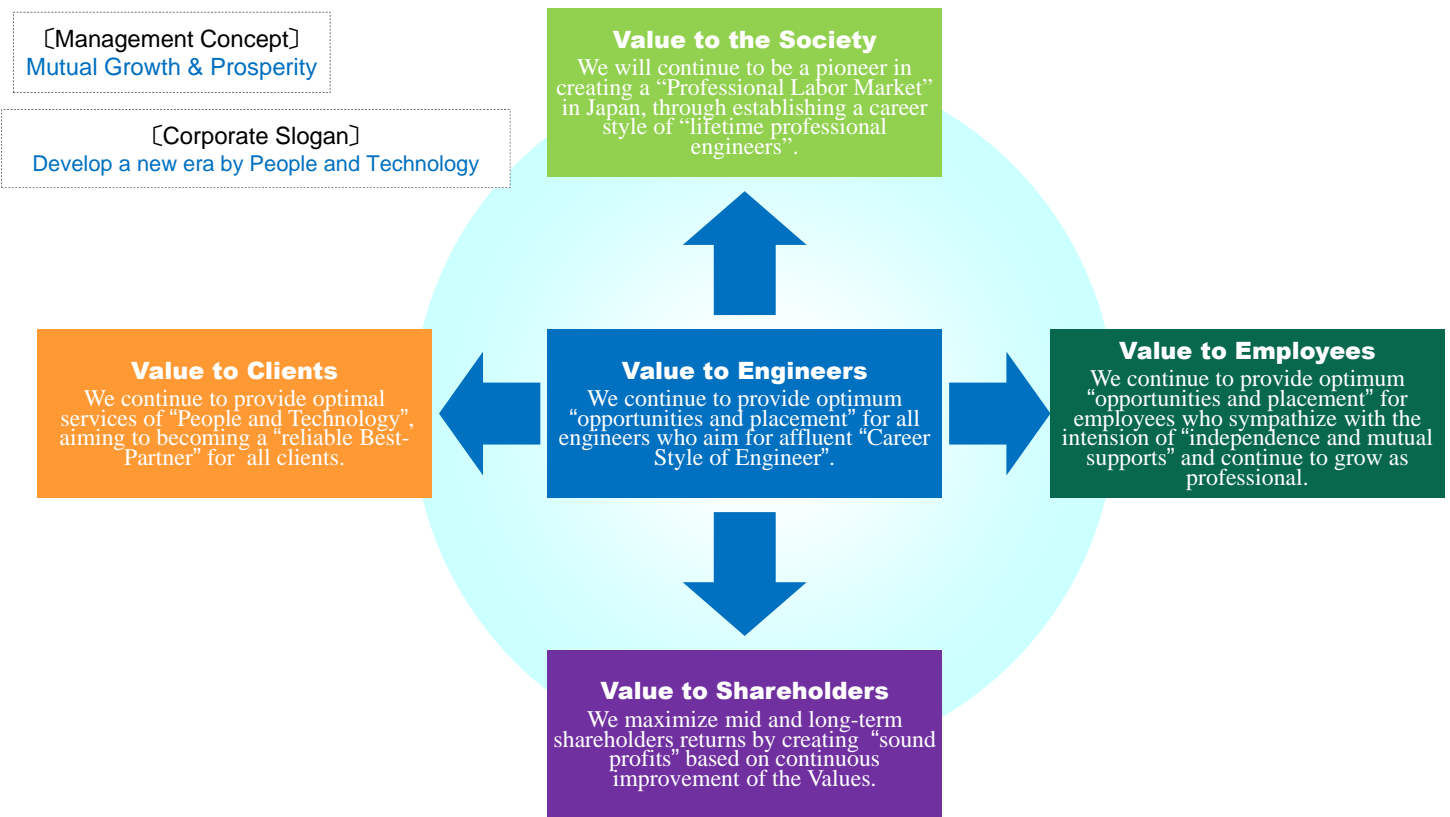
〔Management Concept〕
Mutual Growth & Prosperity

〔Corporate Slogan〕
Develop a new era by People and Technology

Value to the Society
We will continue to be a pioneer in creating a "Professional Labor Market" in Japan, through establishing a career style of "lifetime professional engineers".

Value to Clients
We continue to provide optimal services of "People and Technology", aiming to becoming a "reliable Best-Partner" for all clients.

Value to Engineers
We continue to provide optimum "opportunities and placement" for all engineers who aim for affluent "Career Style of Engineer".

Value to Employees
We continue to provide optimum "opportunities and placement" for employees who sympathize with the intension of "independence and mutual supports" and continue to grow as professional.

Value to Shareholders
We maximize mid and long-term shareholders returns by creating "sound profits" based on continuous improvement of the Values.